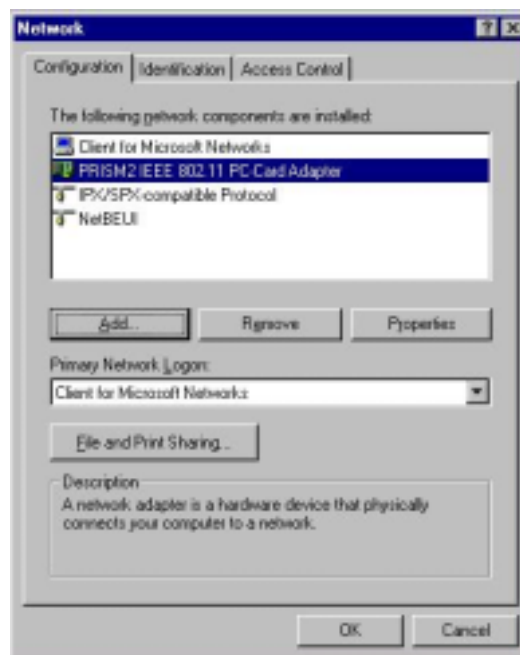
Network

?

X

Configuration

Identification

Access Control

The following network components are installed:

Client for Microsoft Networks

PRISM2 IEEE 802.11 PC Card Adapter

IPX/SPX-compatible Protocol

NetBEUI

Add...

Remove

Properties

Primary Network Logon:

Client for Microsoft Networks

File and Print Sharing...

Description

A network adapter is a hardware device that physically connects your computer to a network.

OK

Cancel